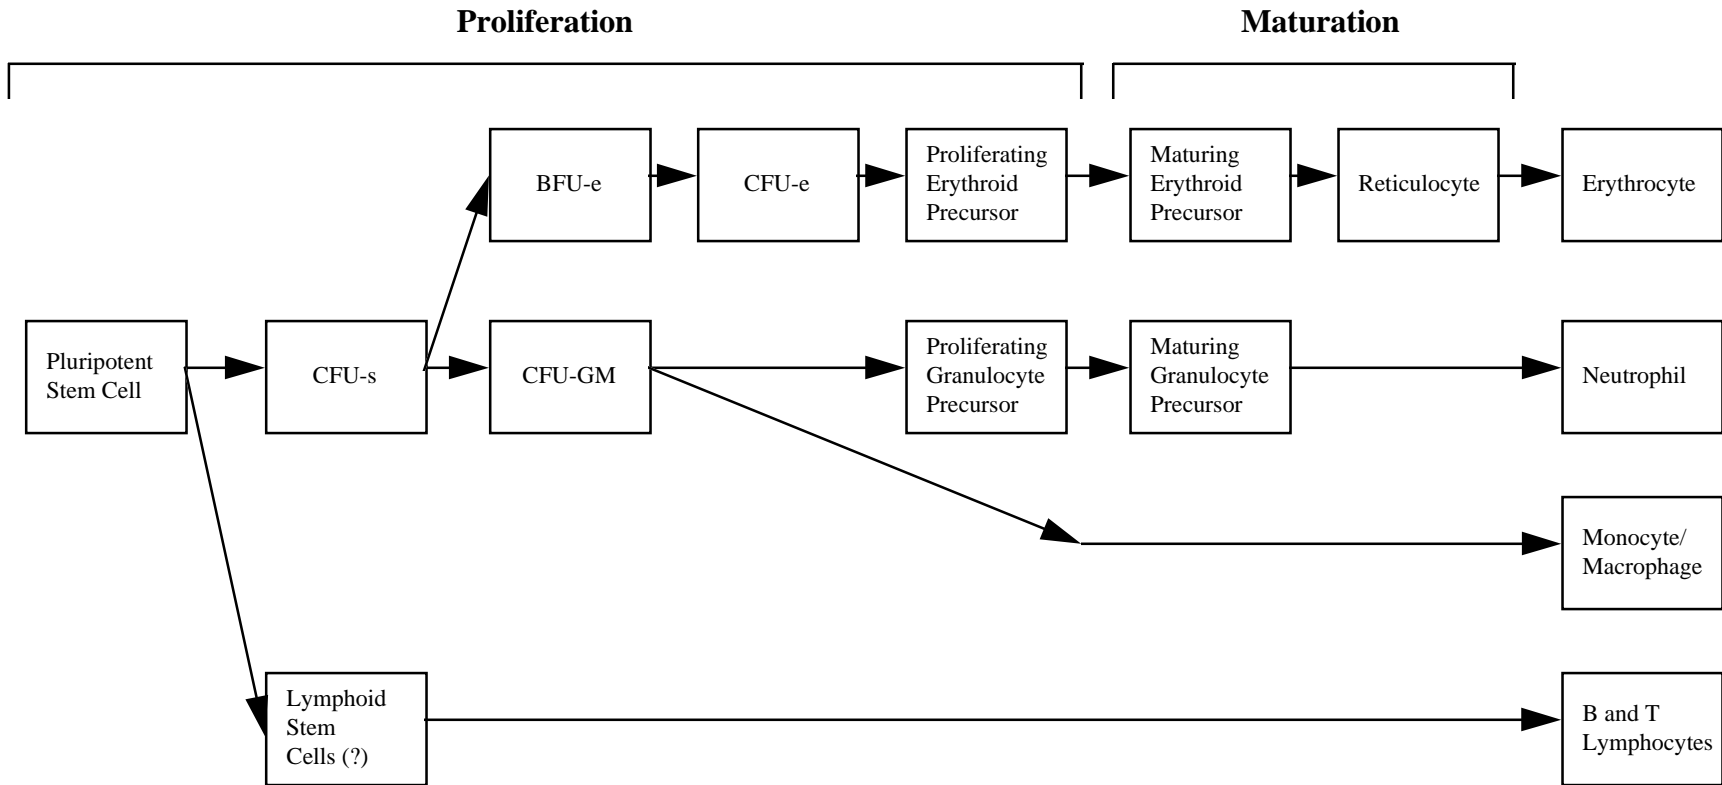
Proliferation

Maturation

BFU-e

CFU-e

Proliferating Erythroid Precursor

Maturing Erythroid Precursor

Reticulocyte

Erythrocyte

Pluripotent Stem Cell

CFU-s

CFU-GM

Proliferating Granulocyte Precursor

Maturing Granulocyte Precursor

Neutrophil

Monocyte/ Macrophage

Lymphoid Stem Cells (?)

B and T Lymphocytes